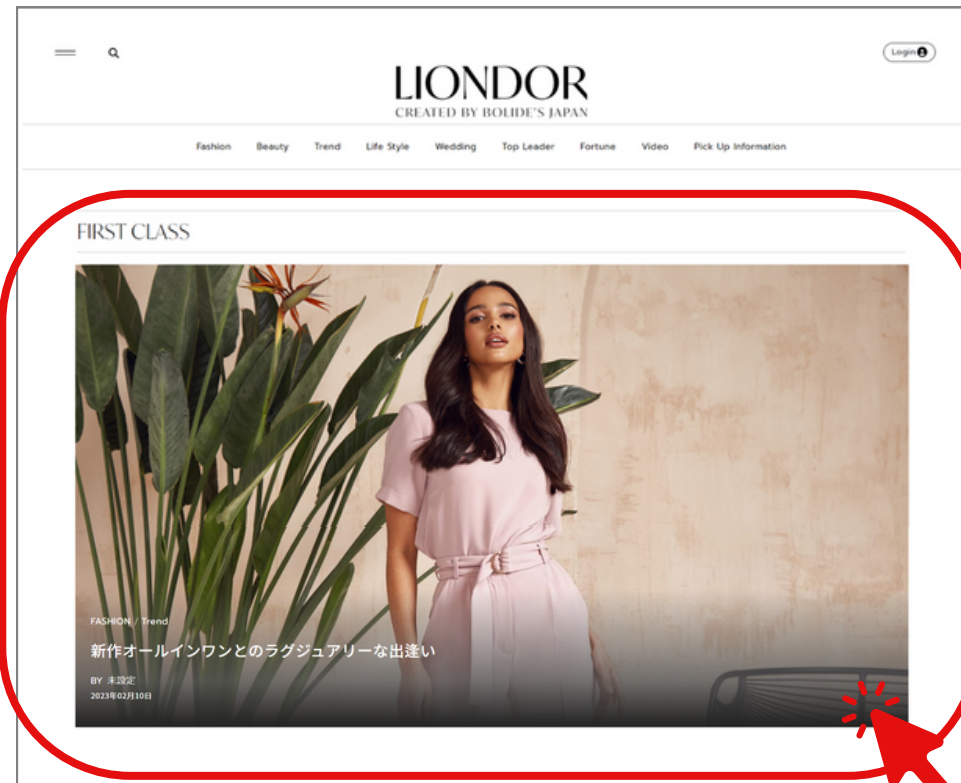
Login

LIONDOR
CREATED BY BOLIDE'S JAPAN

Fashion Beauty Trend Life Style Wedding Top Leader Fortune Video Pick Up Information

FIRST CLASS

FASHION / Trend

新作オールインワンとのラグジュアリーな出逢い

BY 未設定
2023年02月10日